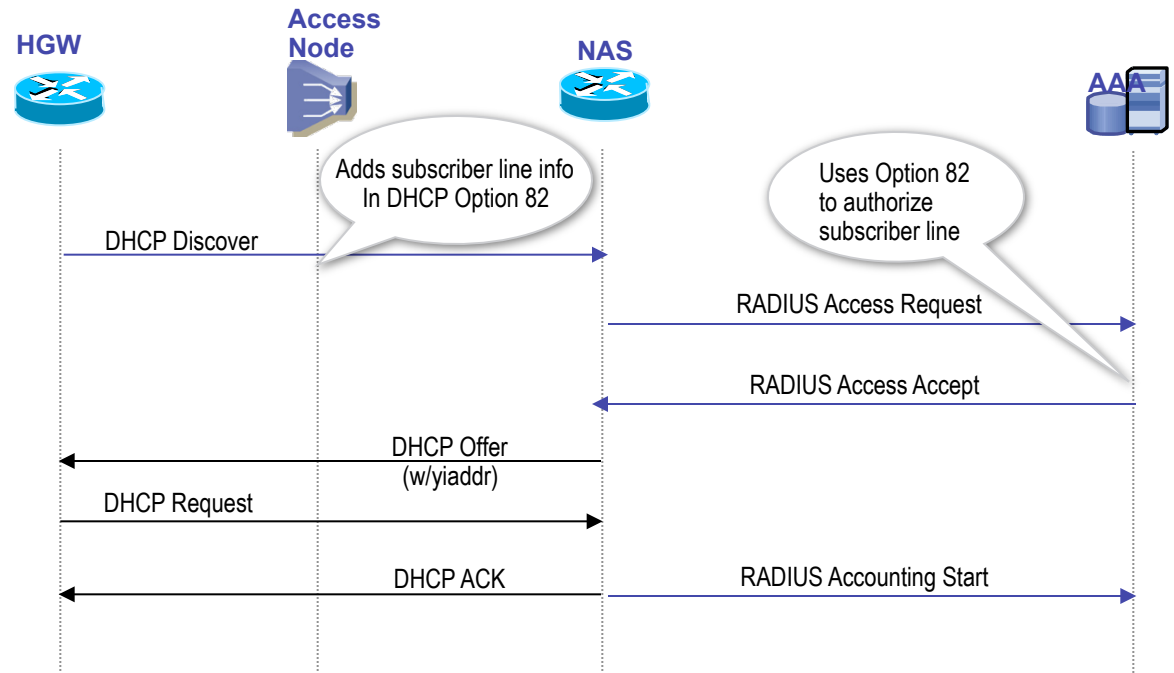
HGW

Access Node

NAS

AAA

Adds subscriber line info In DHCP Option 82

Uses Option 82 to authorize subscriber line

DHCP Discover

RADIUS Access Request

RADIUS Access Accept

DHCP Offer (w/yiaddr)

DHCP Request

DHCP ACK

RADIUS Accounting Start